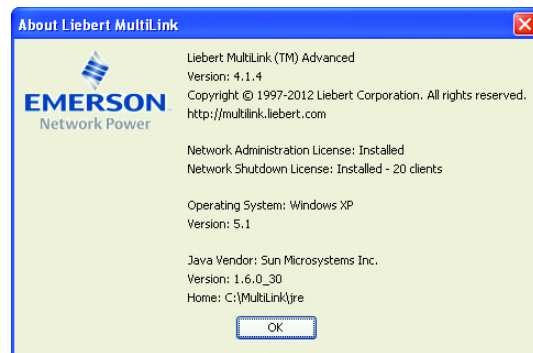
About Liebert MultiLink

EMERSON
Network Power

Liebert MultiLink (TM) Advanced
Version: 4.1.4
Copyright © 1997-2012 Liebert Corporation. All rights reserved.
http://multilink.liebert.com

Network Administration License: Installed
Network Shutdown License: Installed - 20 clients

Operating System: Windows XP
Version: 5.1

Java Vendor: Sun Microsystems Inc.
Version: 1.6.0_30
Home: C:\MultiLink\jre

OK